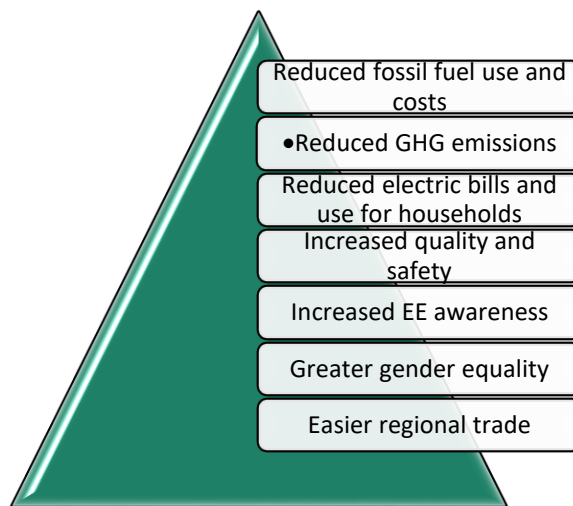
Reduced fossil fuel use and costs

•Reduced GHG emissions

Reduced electric bills and use for households

Increased quality and safety

Increased EE awareness

Greater gender equality

Easier regional trade